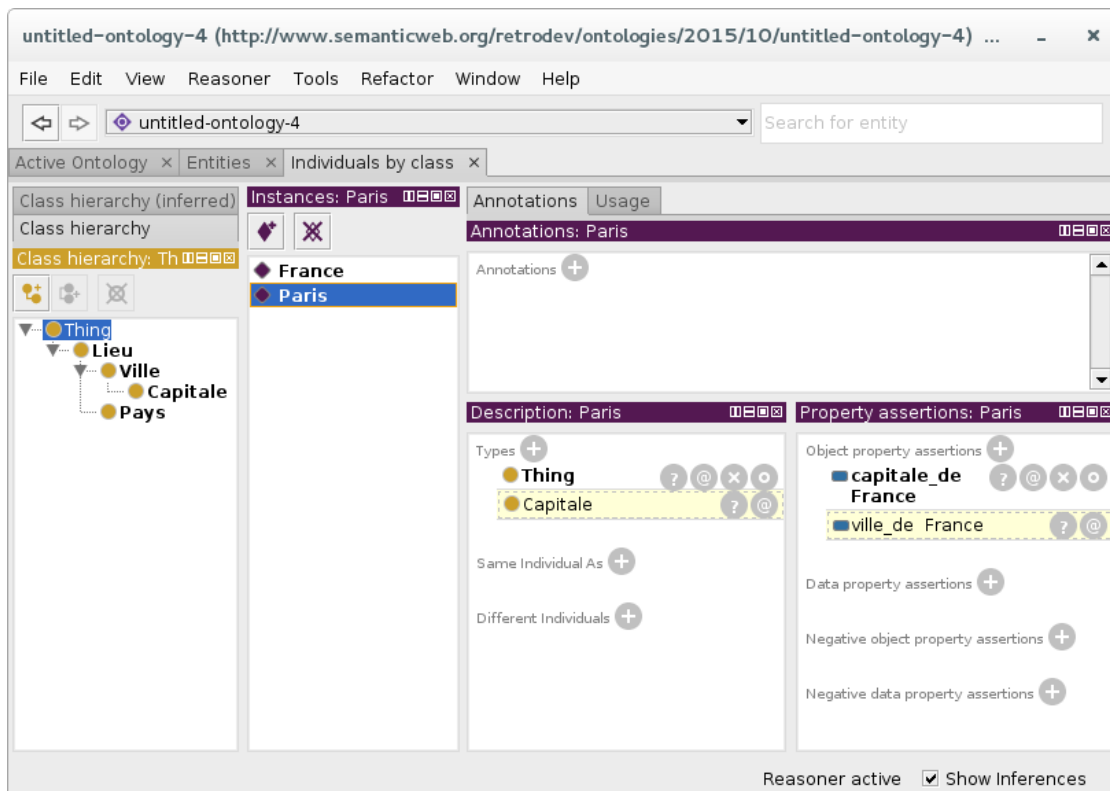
untitled-ontology-4 (http://www.semanticweb.org/retrodev/ontologies/2015/10/untitled-ontology-4) ...

File Edit View Reasoner Tools Refactor Window Help

untitled-ontology-4

Search for entity

Active Ontology × Entities × Individuals by class ×

Class hierarchy (inferred)
Class hierarchy
Class hierarchy: Th

Thing
Lieu
Ville
Capitale
Pays

Instances: Paris

France
Paris

Annotations Usage

Annotations: Paris

Annotations

Description: Paris

Types
Thing
Capitale

Same Individual As

Different Individuals

Property assertions: Paris

Object property assertions
capitale_de France
ville_de France

Data property assertions

Negative object property assertions

Negative data property assertions

Reasoner active ☑ Show Inferences